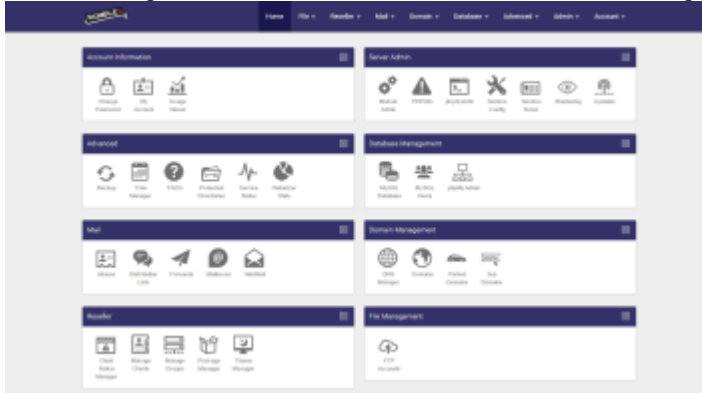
Home File ▾ Reseller ▾ Mail ▾ Domain ▾ Database ▾ Advanced ▾ Admin ▾ Account ▾

Account Information

Change Password My Account Usage Viewer

Server Admin

Module Admin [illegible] phpSysInfo Service Config Service Status Resources Updates

Advanced

Backup File Manager FAQ's Protected Directories Service Status Webalizer Stats

Database Management

MySQL Database MySQL Users phpMyAdmin

Mail

Aliases Distribution Lists Forwards Mailboxes WebMail

Domain Management

DNS Manager Domains Parked Domains Sub Domains

Reseller

Client Notice Manager Manage Clients Manage Groups Package Manager Theme Manager

File Management

FTP Accounts